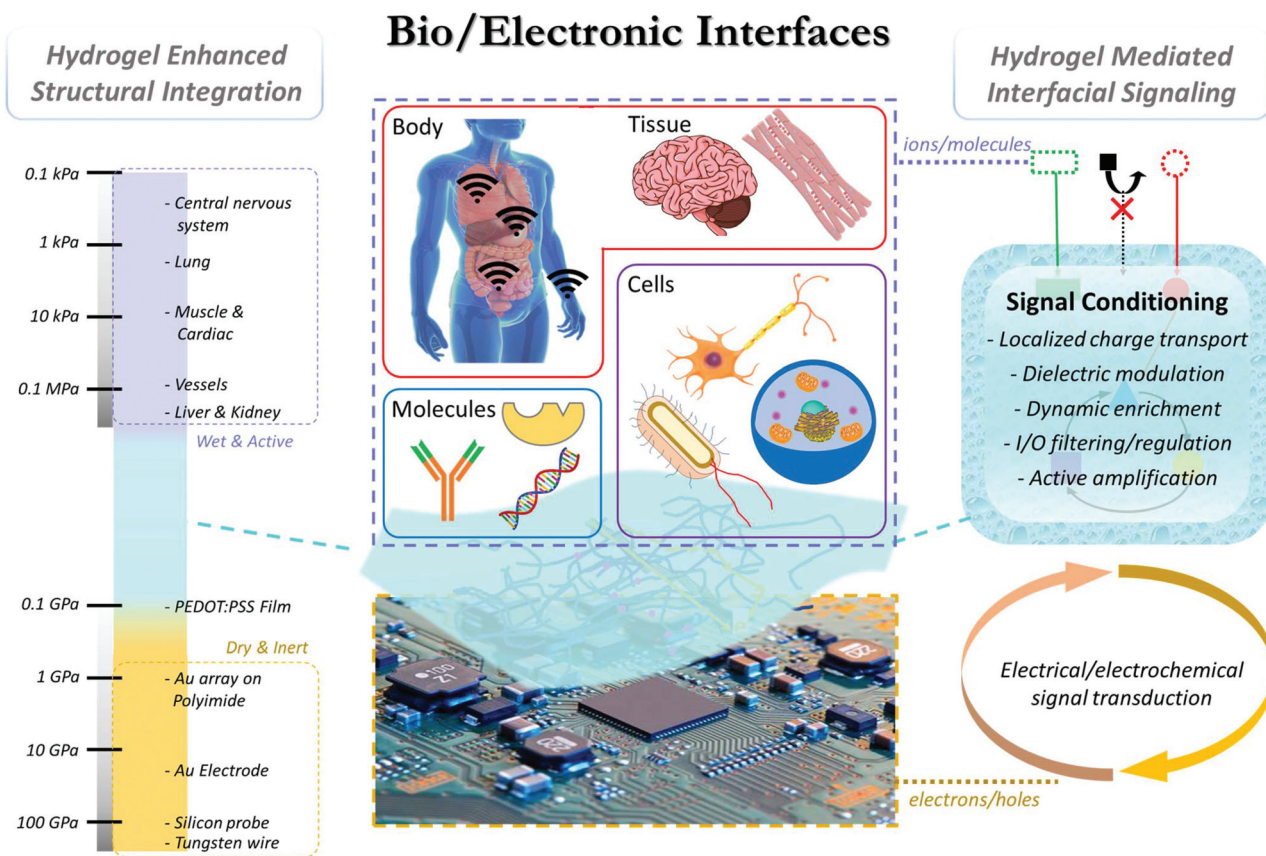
Bio/Electronic Interfaces

Hydrogel Enhanced Structural Integration

0.1 kPa
1 kPa
10 kPa
0.1 MPa
0.1 GPa
1 GPa
10 GPa
100 GPa

- Central nervous system
- Lung
- Muscle & Cardiac
- Vessels
- Liver & Kidney

Wet & Active

- PEDOT:PSS Film

Dry & Inert

- Au array on Polyimide
- Au Electrode
- Silicon probe
- Tungsten wire

Body

Tissue

Cells

Molecules

Hydrogel Mediated Interfacial Signaling

ions/molecules

Signal Conditioning
- Localized charge transport
- Dielectric modulation
- Dynamic enrichment
- I/O filtering/regulation
- Active amplification

Electrical/electrochemical signal transduction

electrons/holes

100 Z1

Z1

Z1